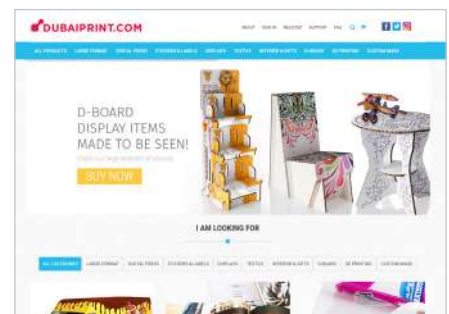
DUBAIPRINT.COM

ABOUT SIGN IN REGISTER SUPPORT FAQ

ALL PRODUCTS LARGE FORMAT DIGITAL PRESS STICKERS & LABELS DISPLAYS TEXTILE INTERIOR & GIFTS SIGNAGE 3D PRINTING CUSTOM MADE

D-BOARD DISPLAY ITEMS MADE TO BE SEEN!

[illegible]

BUY NOW

I AM LOOKING FOR

ALL CATEGORIES LARGE FORMAT DIGITAL PRESS STICKERS & LABELS DISPLAYS TEXTILE INTERIOR & GIFTS SIGNAGE 3D PRINTING CUSTOM MADE